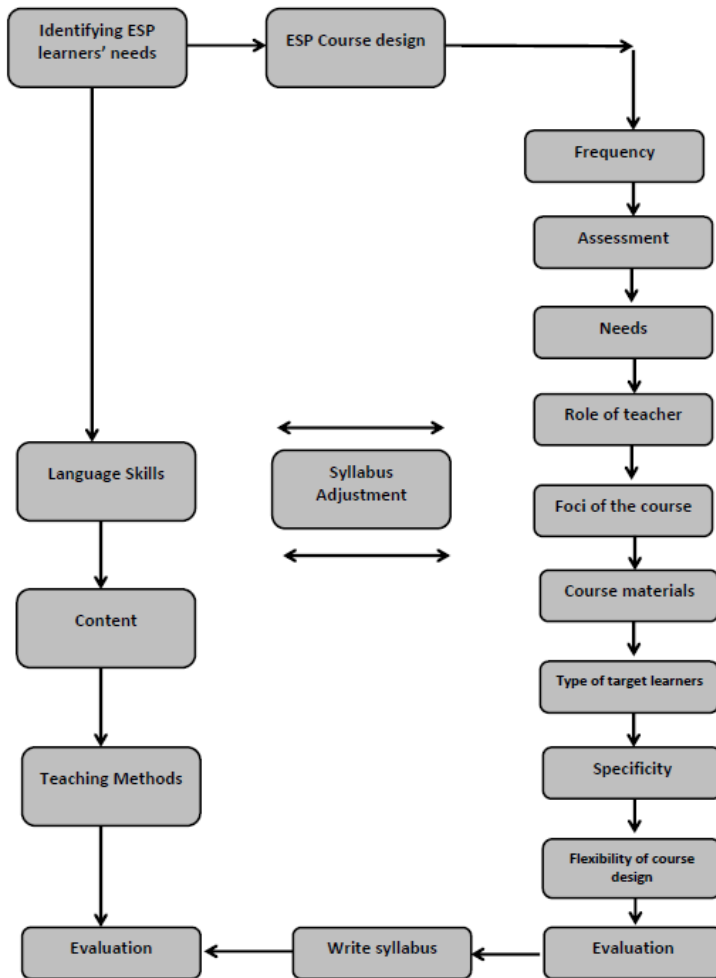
Identifying ESP learners' needs

ESP Course design

Frequency

Assessment

Needs

Role of teacher

Language Skills

Syllabus Adjustment

Foci of the course

Content

Course materials

Type of target learners

Teaching Methods

Specificity

Flexibility of course design

Evaluation

Write syllabus

Evaluation